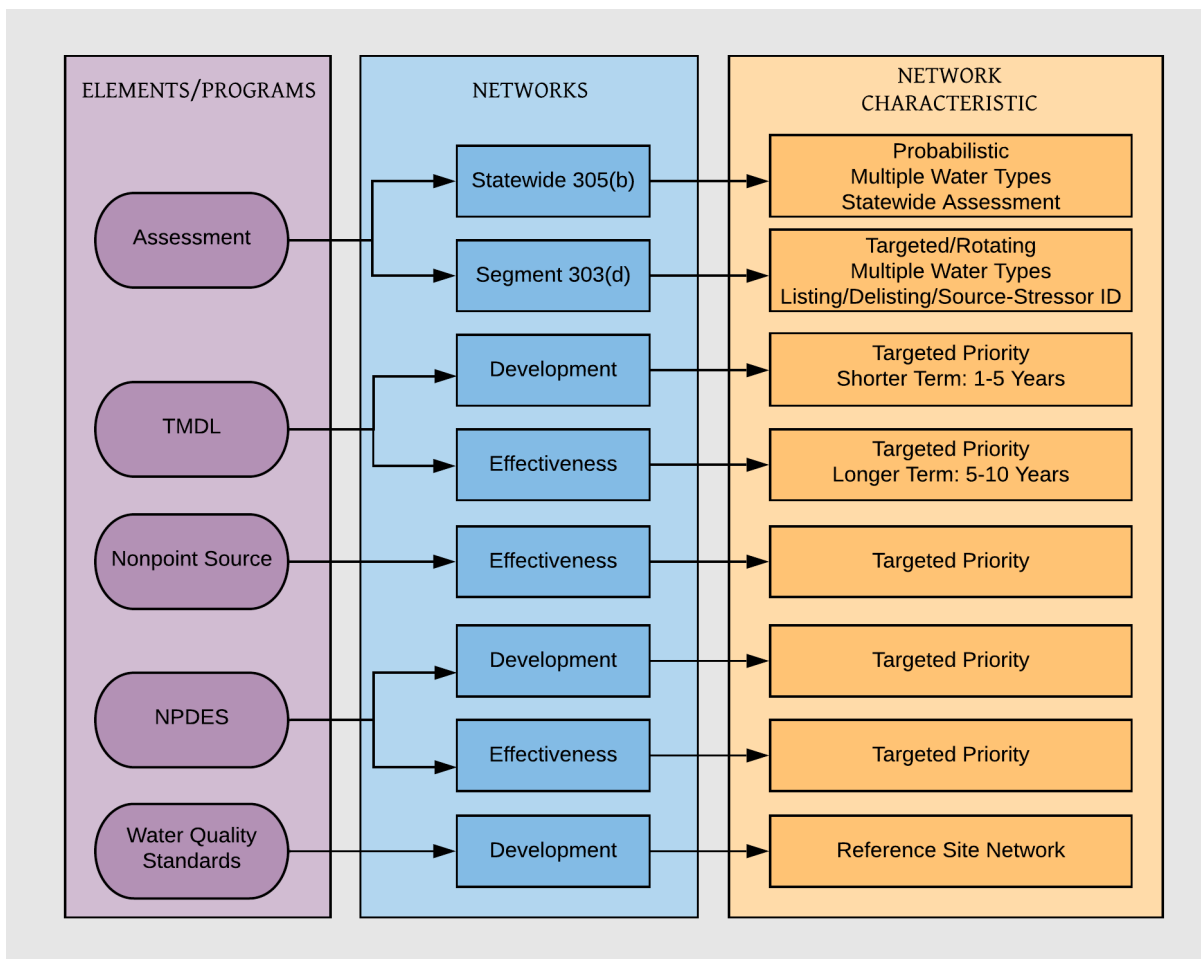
ELEMENTS/PROGRAMS

NETWORKS

NETWORK CHARACTERISTIC

Assessment

Statewide 305(b)

Probabilistic
Multiple Water Types
Statewide Assessment

Segment 303(d)

Targeted/Rotating
Multiple Water Types
Listing/Delisting/Source-Stressor ID

TMDL

Development

Targeted Priority
Shorter Term: 1-5 Years

Effectiveness

Targeted Priority
Longer Term: 5-10 Years

Nonpoint Source

Effectiveness

Targeted Priority

NPDES

Development

Targeted Priority

Effectiveness

Targeted Priority

Water Quality Standards

Development

Reference Site Network